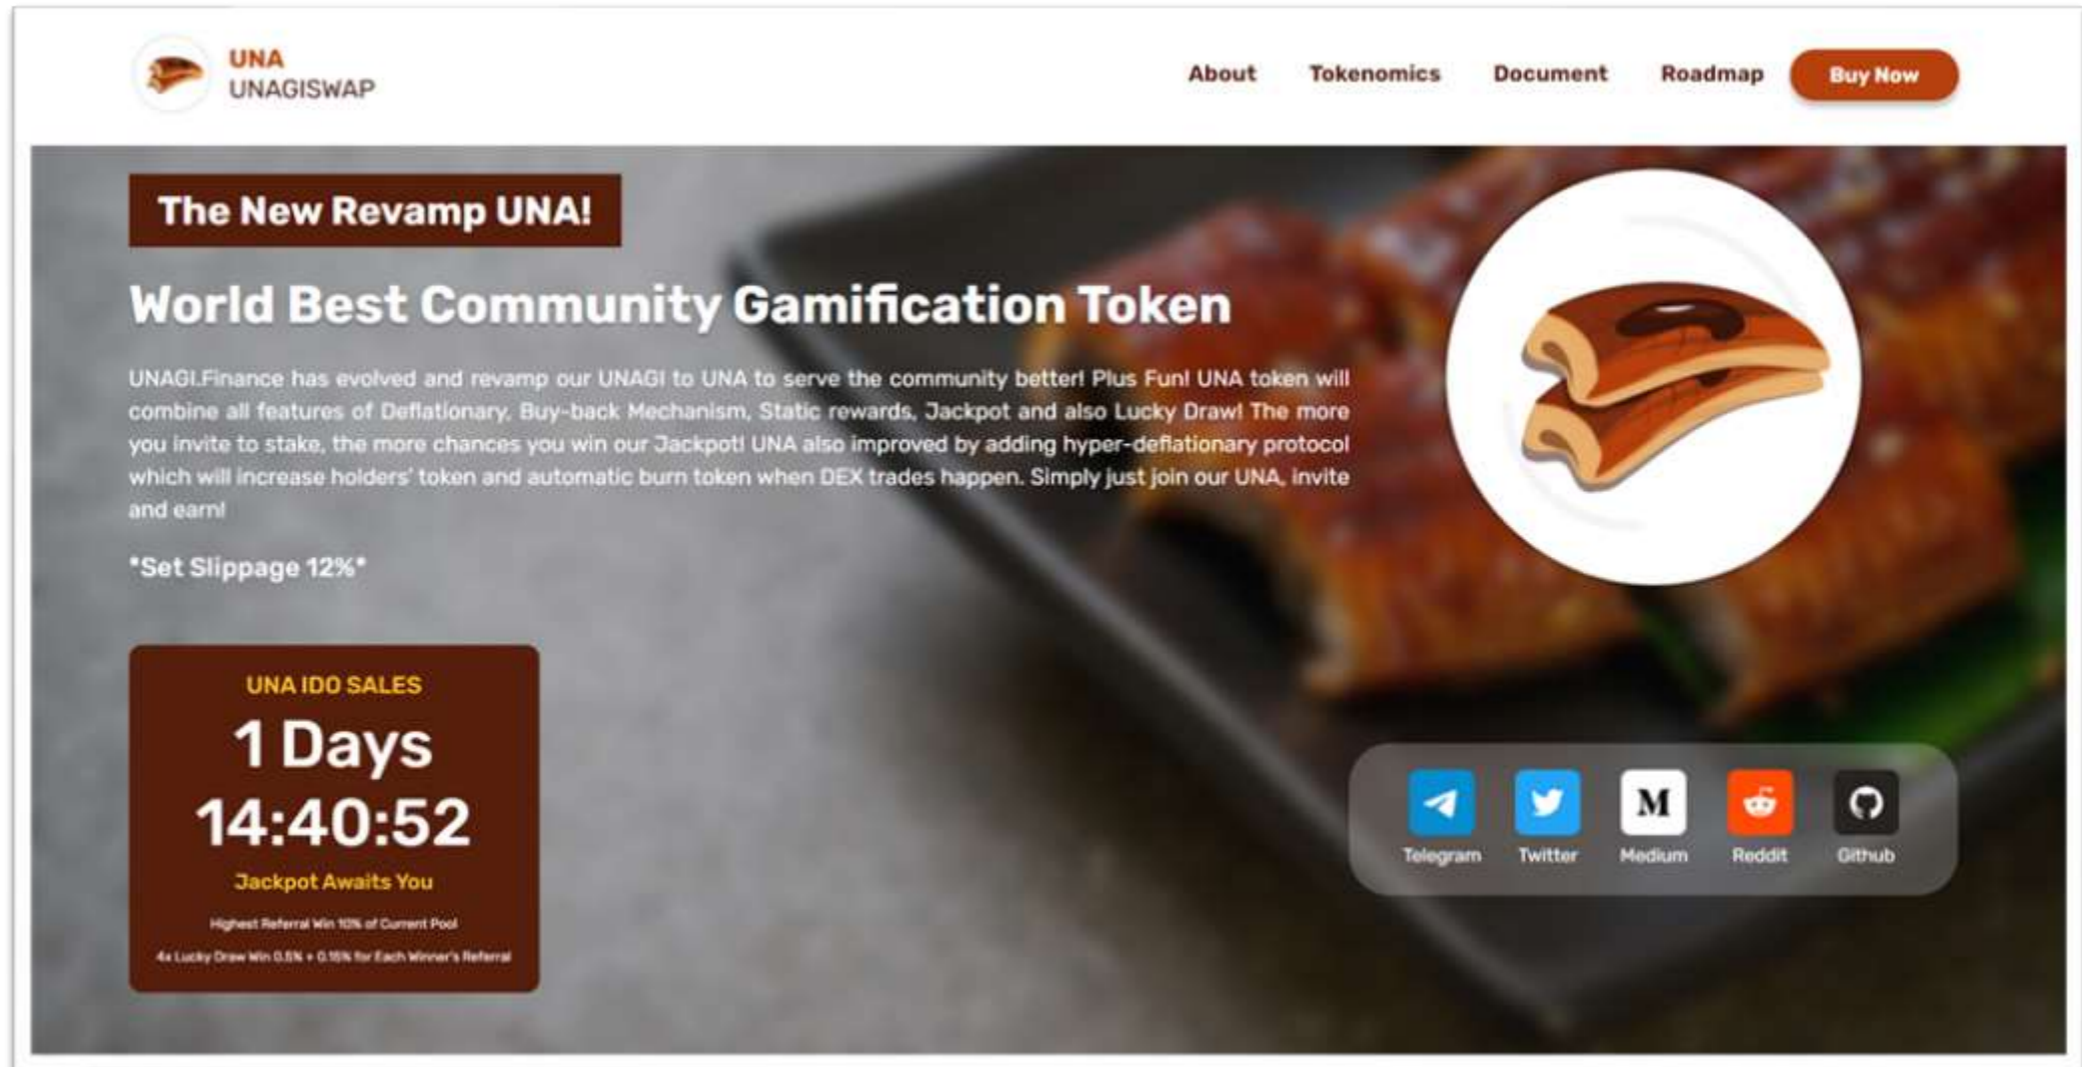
UNA
UNAGISWAP

About Tokenomics Document Roadmap Buy Now

The New Revamp UNA!

World Best Community Gamification Token

UNAGI.Finance has evolved and revamp our UNAGI to UNA to serve the community better! Plus Fun! UNA token will combine all features of Deflationary, Buy-back Mechanism, Static rewards, Jackpot and also Lucky Draw! The more you invite to stake, the more chances you win our Jackpot! UNA also improved by adding hyper-deflationary protocol which will increase holders' token and automatic burn token when DEX trades happen. Simply just join our UNA, invite and earn!

*Set Slippage 12%*

UNA IDO SALES
1 Days
14:40:52
Jackpot Awaits You
Highest Referral Win 10% of Current Pool
4x Lucky Draw Win 0.5% + 0.15% for Each Winner's Referral

Telegram Twitter Medium Reddit Github